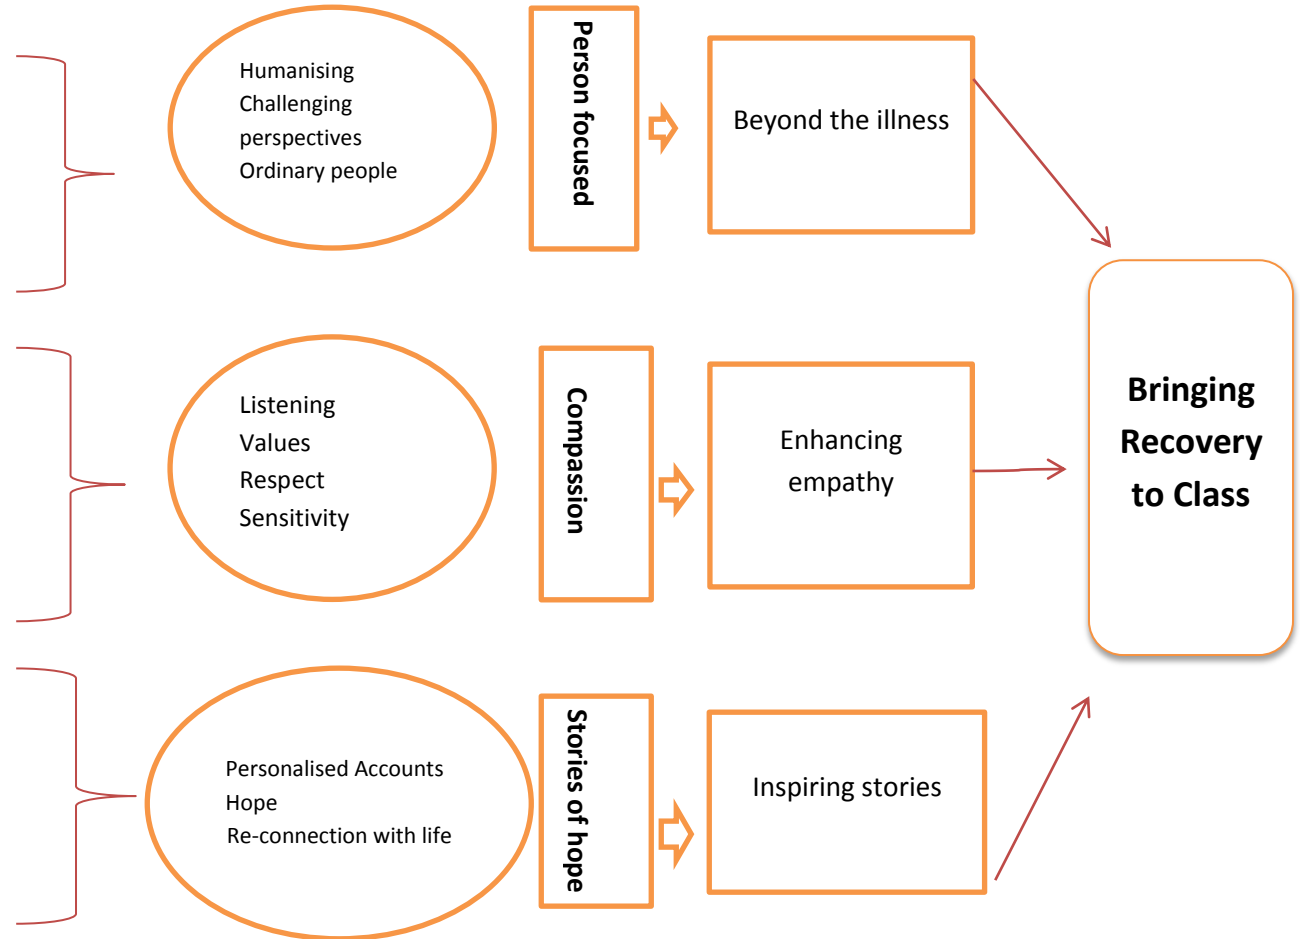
Humanising
Challenging perspectives
Ordinary people

Person focused

Beyond the illness

Listening
Values
Respect
Sensitivity

Compassion

Enhancing empathy

Personalised Accounts
Hope
Re-connection with life

Stories of hope

Inspiring stories

Bringing Recovery to Class